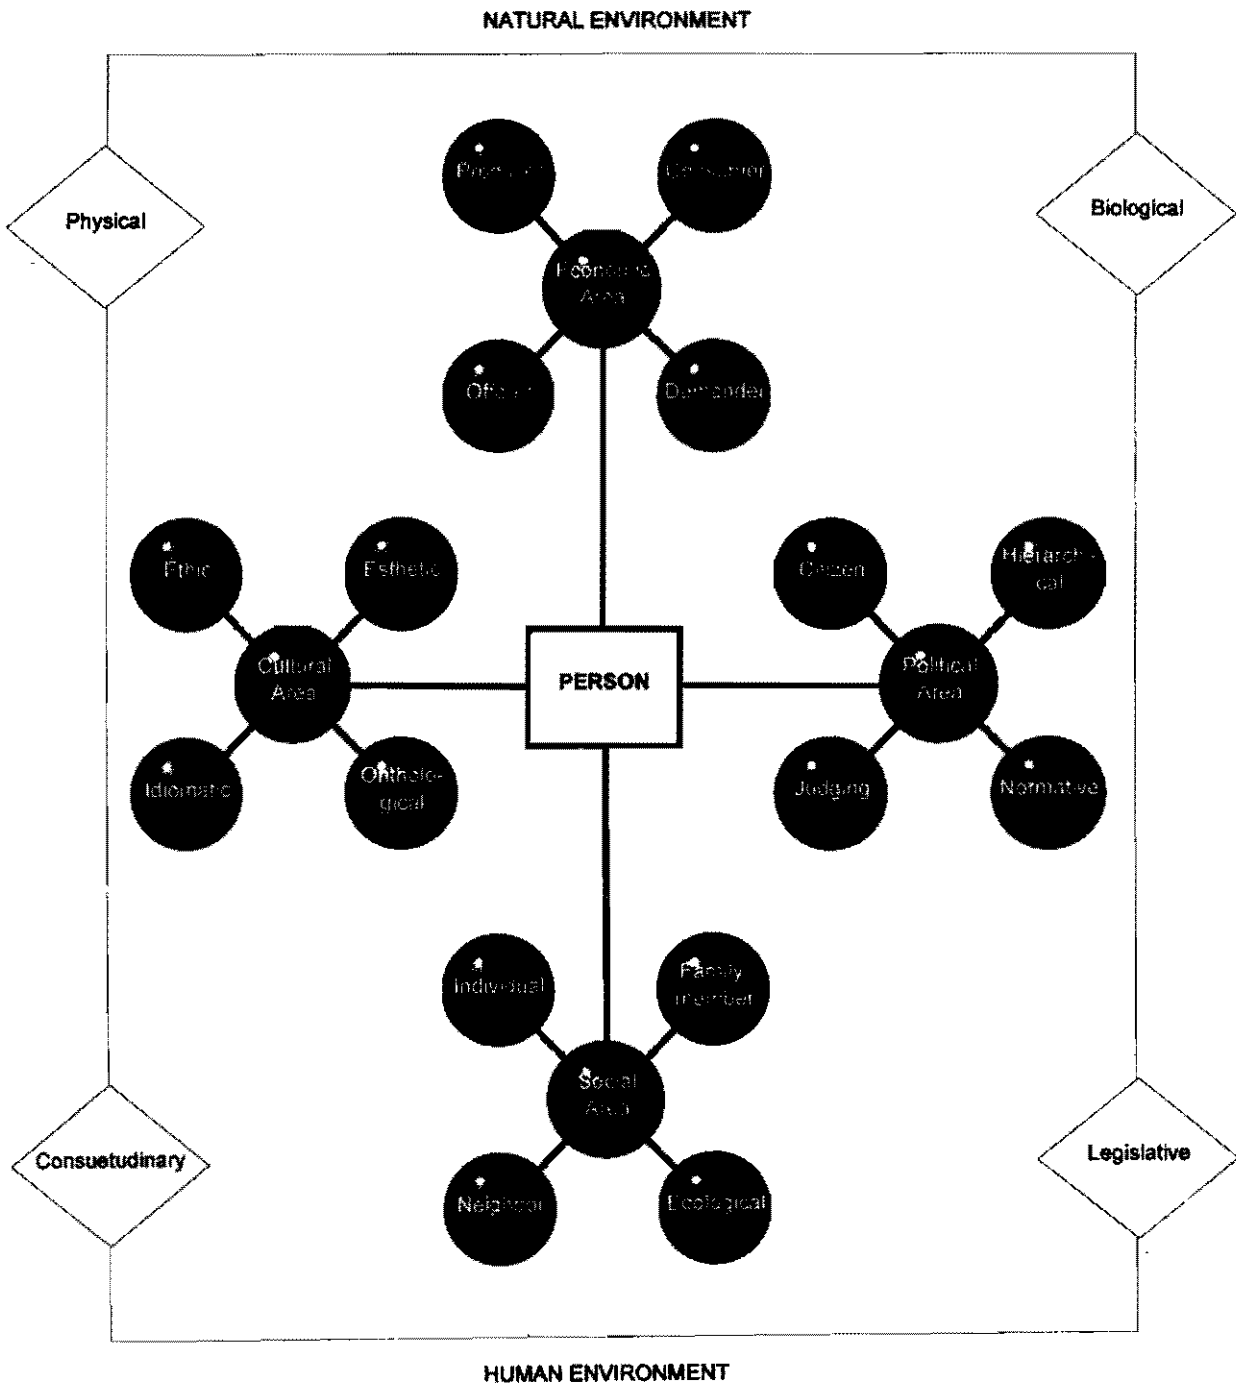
NATURAL ENVIRONMENT

Physical

Biological

Productor

Consumer

Economic Area

Offerer

Demander

Ethic

Esthetic

Cultural Area

Idiomatic

Ontheological

PERSON

Citizen

Hierarchical

Political Area

Judging

Normative

Individual

Family member

Social Area

Neighbour

Ecological

Consuetudinary

Legislative

HUMAN ENVIRONMENT